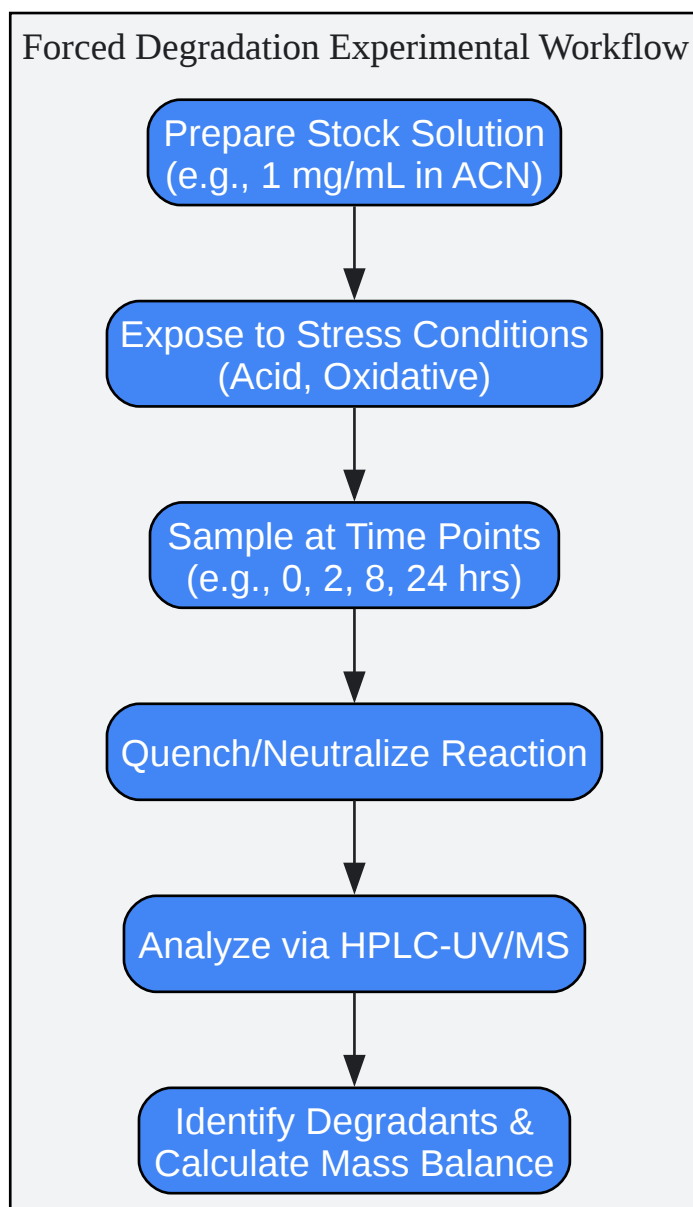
Forced Degradation Experimental Workflow

Prepare Stock Solution (e.g., 1 mg/mL in ACN)

Expose to Stress Conditions (Acid, Oxidative)

Sample at Time Points (e.g., 0, 2, 8, 24 hrs)

Quench/Neutralize Reaction

Analyze via HPLC-UV/MS

Identify Degradants & Calculate Mass Balance